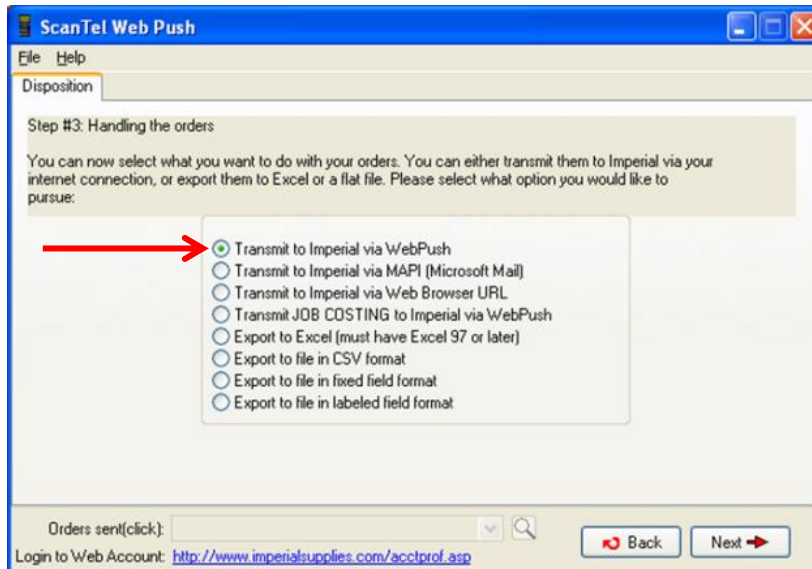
ScanTel Web Push

File Help

Disposition

Step #3: Handling the orders

You can now select what you want to do with your orders. You can either transmit them to Imperial via your internet connection, or export them to Excel or a flat file. Please select what option you would like to pursue:

Transmit to Imperial via WebPush
Transmit to Imperial via MAPI (Microsoft Mail)
Transmit to Imperial via Web Browser URL
Transmit JOB COSTING to Imperial via WebPush
Export to Excel (must have Excel 97 or later)
Export to file in CSV format
Export to file in fixed field format
Export to file in labeled field format

Orders sent(click):

Login to Web Account: http://www.imperialsupplies.com/acctprof.asp

Back

Next